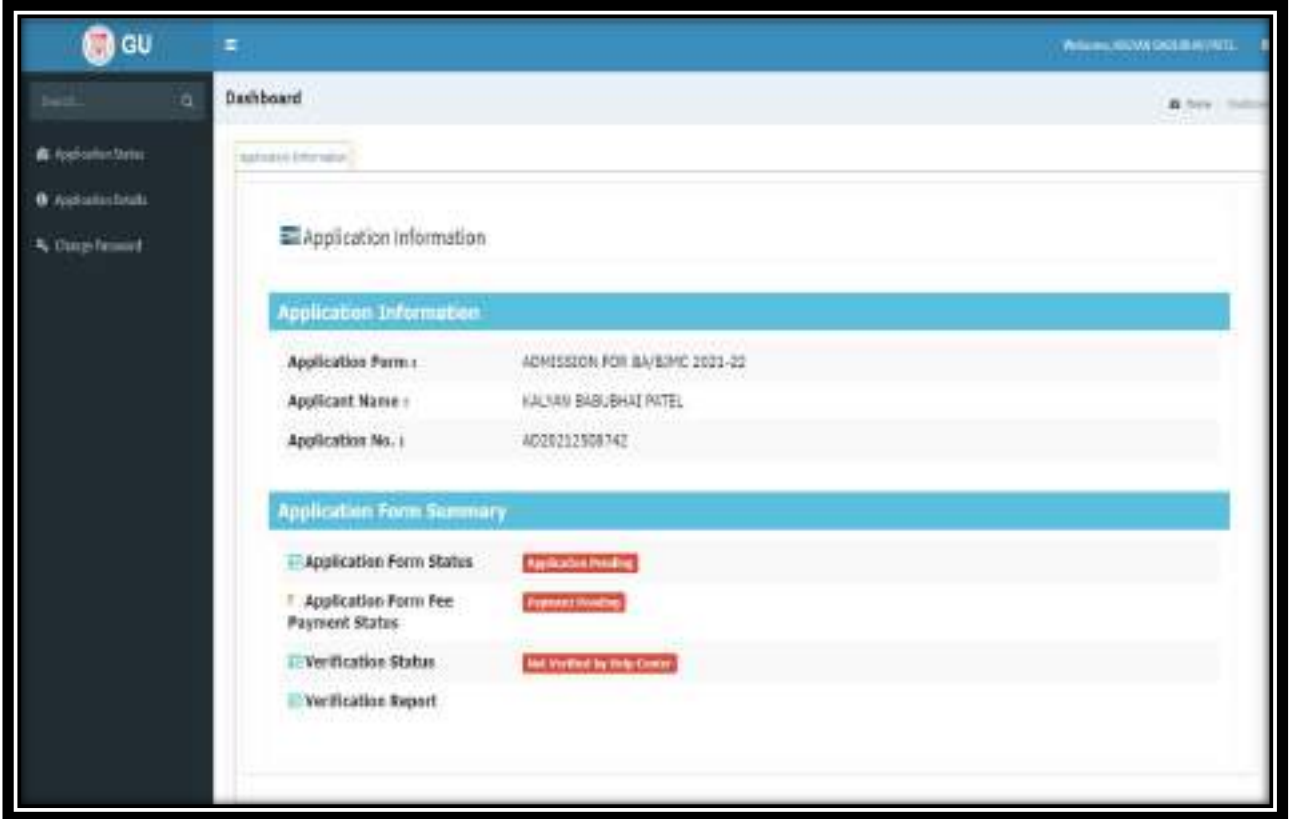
GU

Welcome, KALYAN BABUBHAI PATEL

Search...

Application Status

Application Details

Change Password

Dashboard

Home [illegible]

Application Information

Application Information

Application Information

Application Form : ADMISSION FOR BA/BJMC 2021-22

Applicant Name : KALYAN BABUBHAI PATEL

Application No. : AD20212508742

Application Form Summary

Application Form Status Application Pending

Application Form Fee Payment Status Payment Pending

Verification Status Not Verified by Help Center

Verification Report